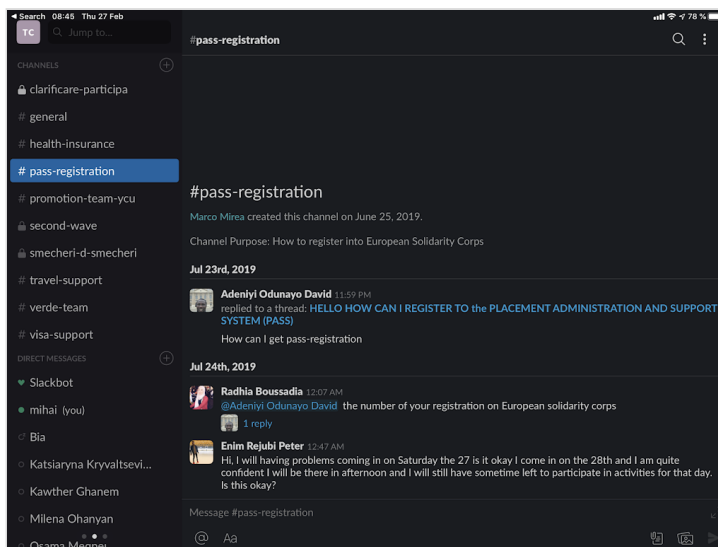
◀ Search 08:45 Thu 27 Feb

78 %

TC

Jump to...

CHANNELS

clarificare-participa

# general

# health-insurance

# pass-registration

# promotion-team-ycu

second-wave

smecheri-d-smecheri

# travel-support

# verde-team

# visa-support

DIRECT MESSAGES

Slackbot

mihai (you)

Bia

Katsiaryna Kryvaltsevi...

Kawther Ghanem

Milena Ohanyan

Osama Megnei

#pass-registration

#pass-registration

Marco Mirea created this channel on June 25, 2019.

Channel Purpose: How to register into European Solidarity Corps

Jul 23rd, 2019

Adeniyi Odunayo David 11:59 PM
replied to a thread: HELLO HOW CAN I REGISTER TO the PLACEMENT ADMINISTRATION AND SUPPORT SYSTEM (PASS)

How can I get pass-registration

Jul 24th, 2019

Radhia Boussadia 12:07 AM
@Adeniyi Odunayo David the number of your registration on European solidarity corps

1 reply

Enim Rejubi Peter 12:47 AM
Hi, I will having problems coming in on Saturday the 27 is it okay I come in on the 28th and I am quite confident I will be there in afternoon and I will still have sometime left to participate in activities for that day. Is this okay?

Message #pass-registration

@ Aa